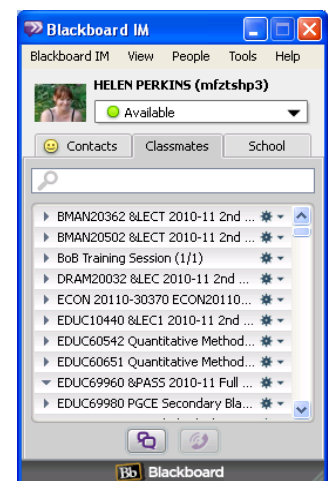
Blackboard IM

Blackboard IM View People Tools Help

HELEN PERKINS (mfztshp3)

Available

Contacts Classmates School

BMAN20362 &LECT 2010-11 2nd ...
BMAN20502 &LECT 2010-11 2nd ...
BoB Training Session (1/1)
DRAM20032 &LEC 2010-11 2nd ...
ECON 20110-30370 ECON20110...
EDUC10440 &LEC1 2010-11 2nd ...
EDUC60542 Quantitative Method...
EDUC60651 Quantitative Method...
EDUC69960 &PASS 2010-11 Full ...
EDUC69980 PGCE Secondary Bla...

Bb Blackboard